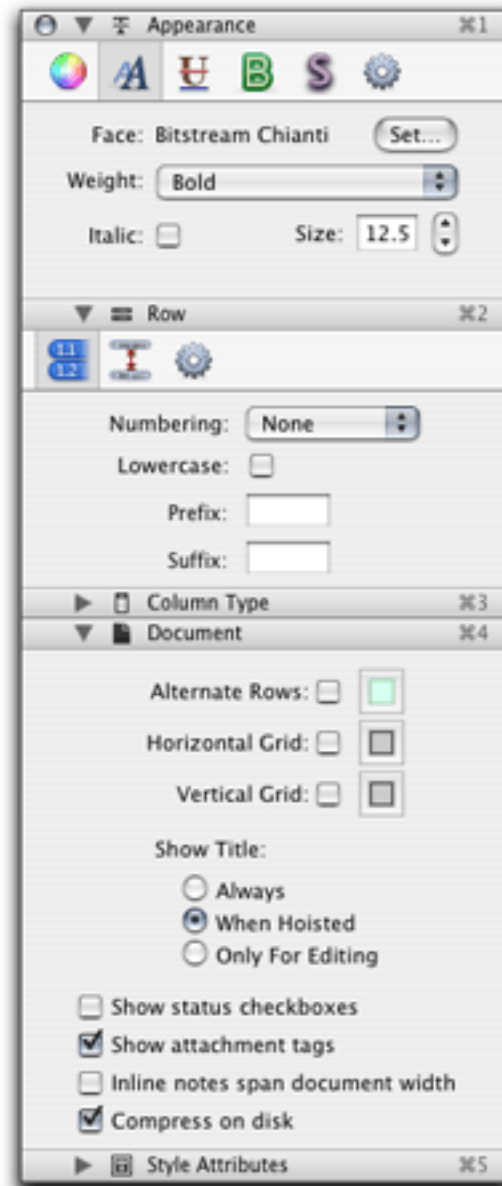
Appearance ⌘1

Face: Bitstream Chianti Set...

Weight: Bold

Italic:

Size: 12.5

Row ⌘2

1.1
1.2

Numbering: None

Lowercase:

Prefix:

Suffix:

Column Type ⌘3

Document ⌘4

Alternate Rows:

Horizontal Grid:

Vertical Grid:

Show Title:

Always

When Hoisted

Only For Editing

Show status checkboxes

Show attachment tags

Inline notes span document width

Compress on disk

Style Attributes ⌘5